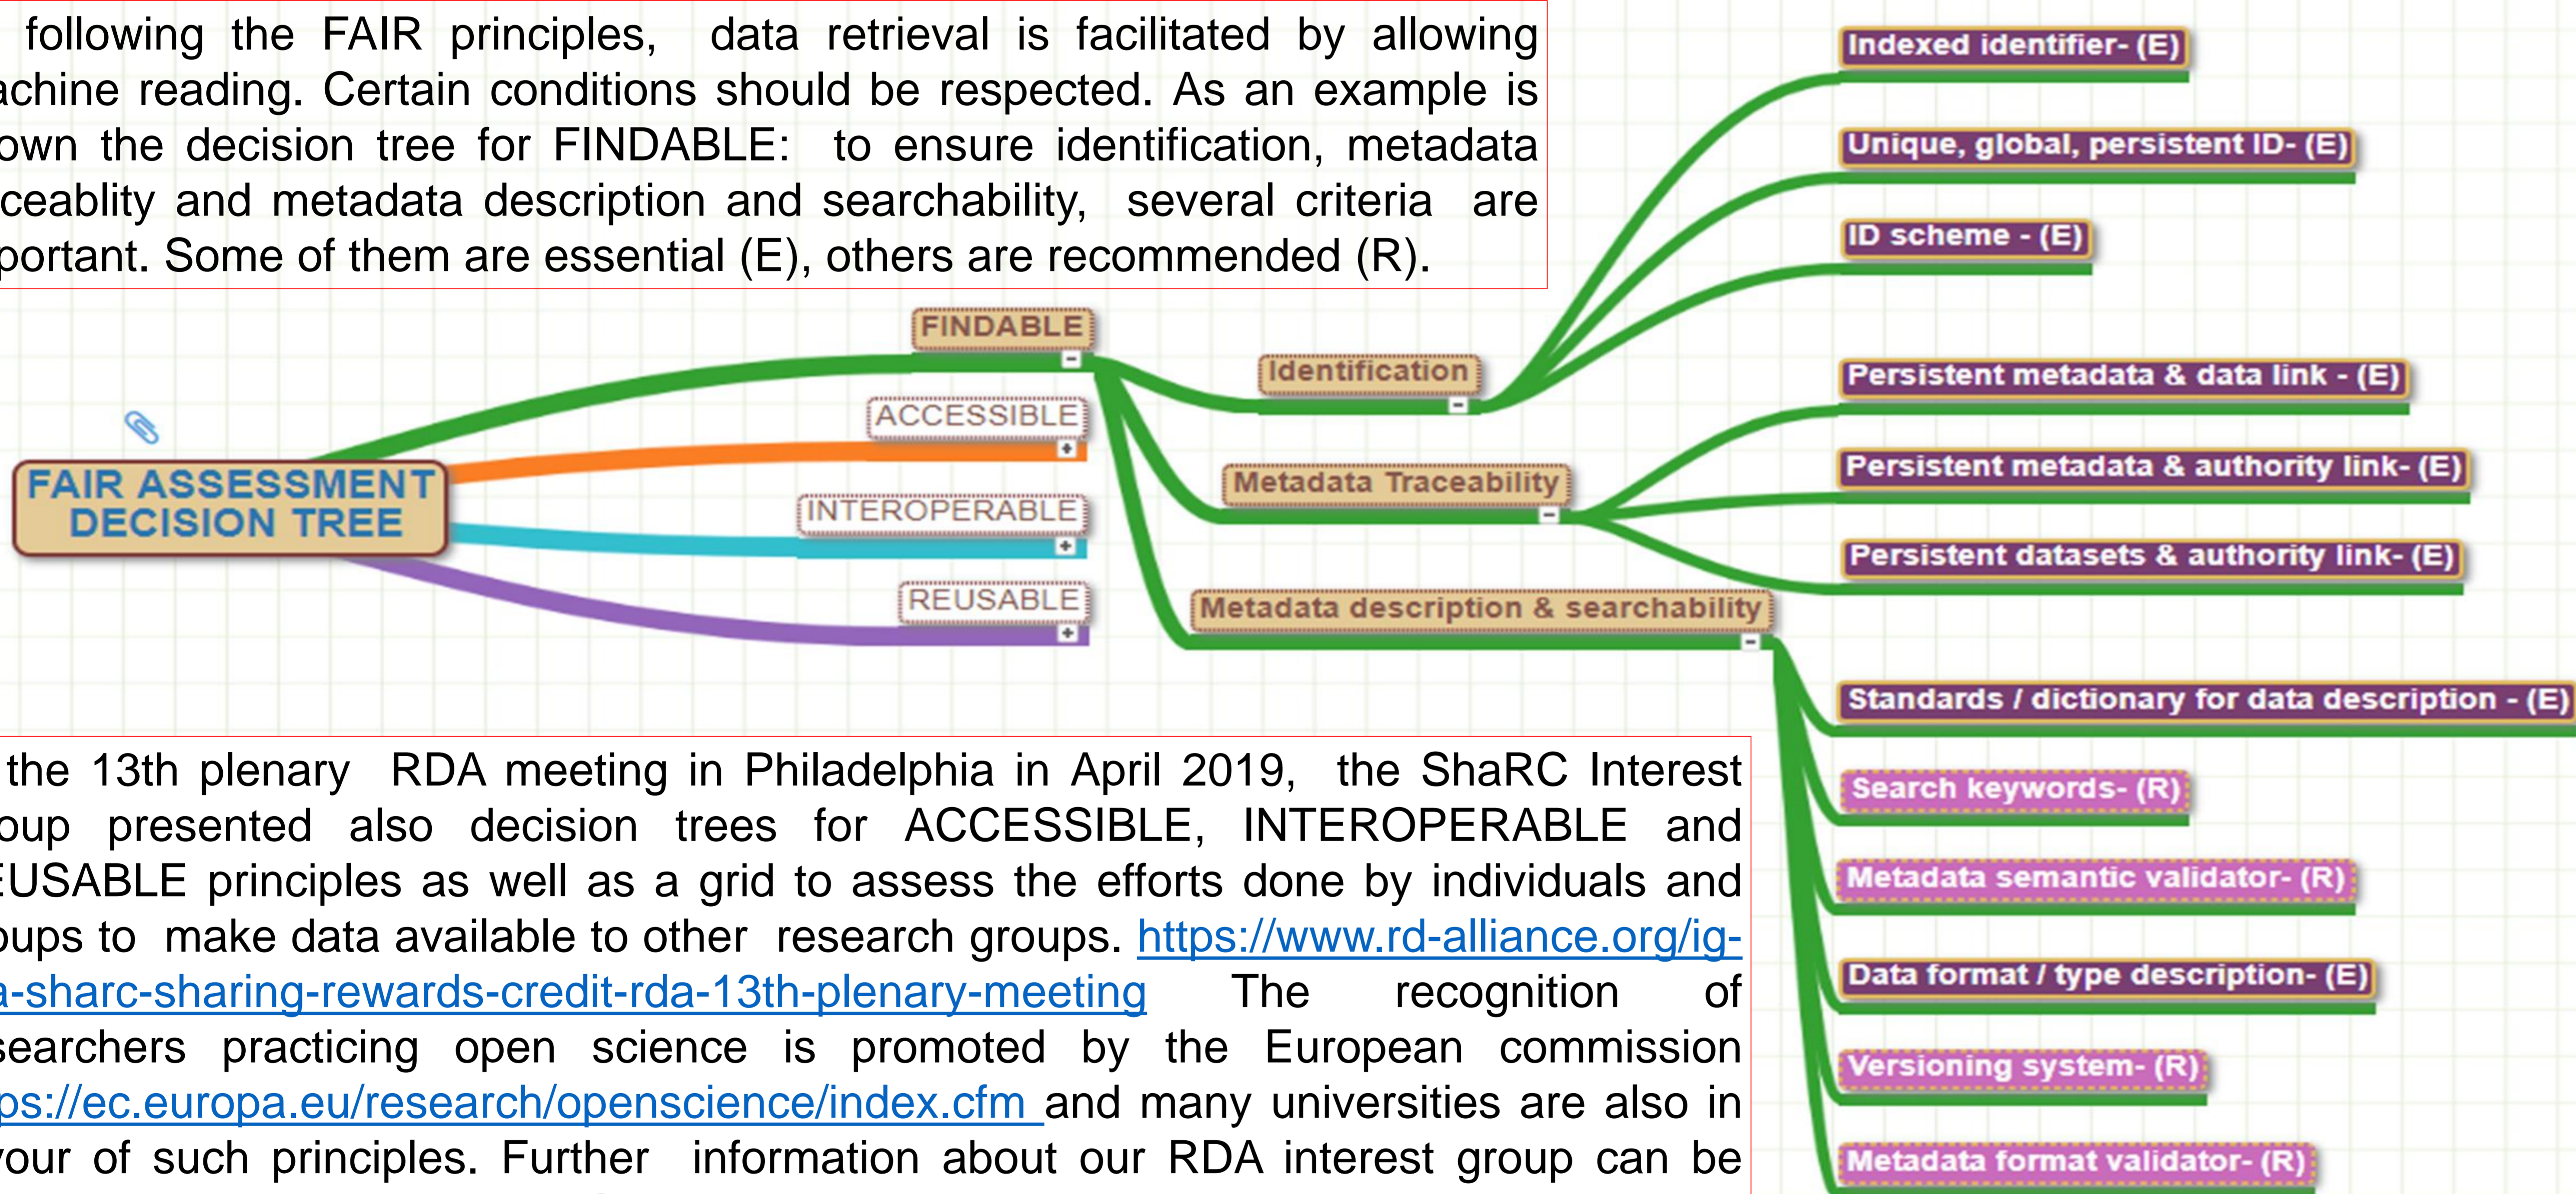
following the FAIR principles, data retrieval is facilitated by allowing achine reading. Certain conditions should be respected. As an example is own the decision tree for FINDABLE: to ensure identification, metadata ceablity and metadata description and searchability, several criteria are portant. Some of them are essential (E), others are recommended (R).

FAIR ASSESSMENT DECISION TREE

FINDABLE

ACCESSIBLE

INTEROPERABLE

REUSABLE

Identification

Metadata Traceability

Metadata description & searchability

Indexed identifier- (E)

Unique, global, persistent ID- (E)

ID scheme - (E)

Persistent metadata & data link - (E)

Persistent metadata & authority link- (E)

Persistent datasets & authority link- (E)

Standards / dictionary for data description - (E)

Search keywords- (R)

Metadata semantic validator- (R)

Data format / type description- (E)

Versioning system- (R)

Metadata format validator- (R)

the 13th plenary RDA meeting in Philadelphia in April 2019, the ShaRC Interest oup presented also decision trees for ACCESSIBLE, INTEROPERABLE and EUSABLE principles as well as a grid to assess the efforts done by individuals and oups to make data available to other research groups. https://www.rd-alliance.org/ig-a-sharc-sharing-rewards-credit-rda-13th-plenary-meeting The recognition of searchers practicing open science is promoted by the European commission ps://ec.europa.eu/research/openscience/index.cfm and many universities are also in vour of such principles. Further information about our RDA interest group can be